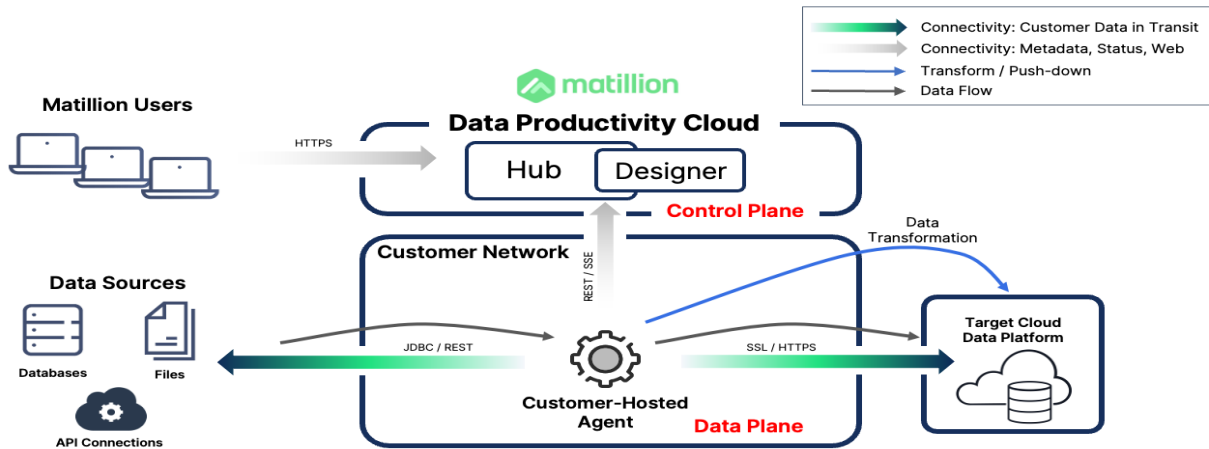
Connectivity: Customer Data in Transit
Connectivity: Metadata, Status, Web
Transform / Push-down
Data Flow

matillion

Matillion Users

HTTPS

Data Productivity Cloud

Hub

Designer

Control Plane

Data Transformation

Customer Network

REST / SSE

Data Sources

Databases

Files

API Connections

JDBC / REST

SSL / HTTPS

Target Cloud Data Platform

Customer-Hosted Agent

Data Plane